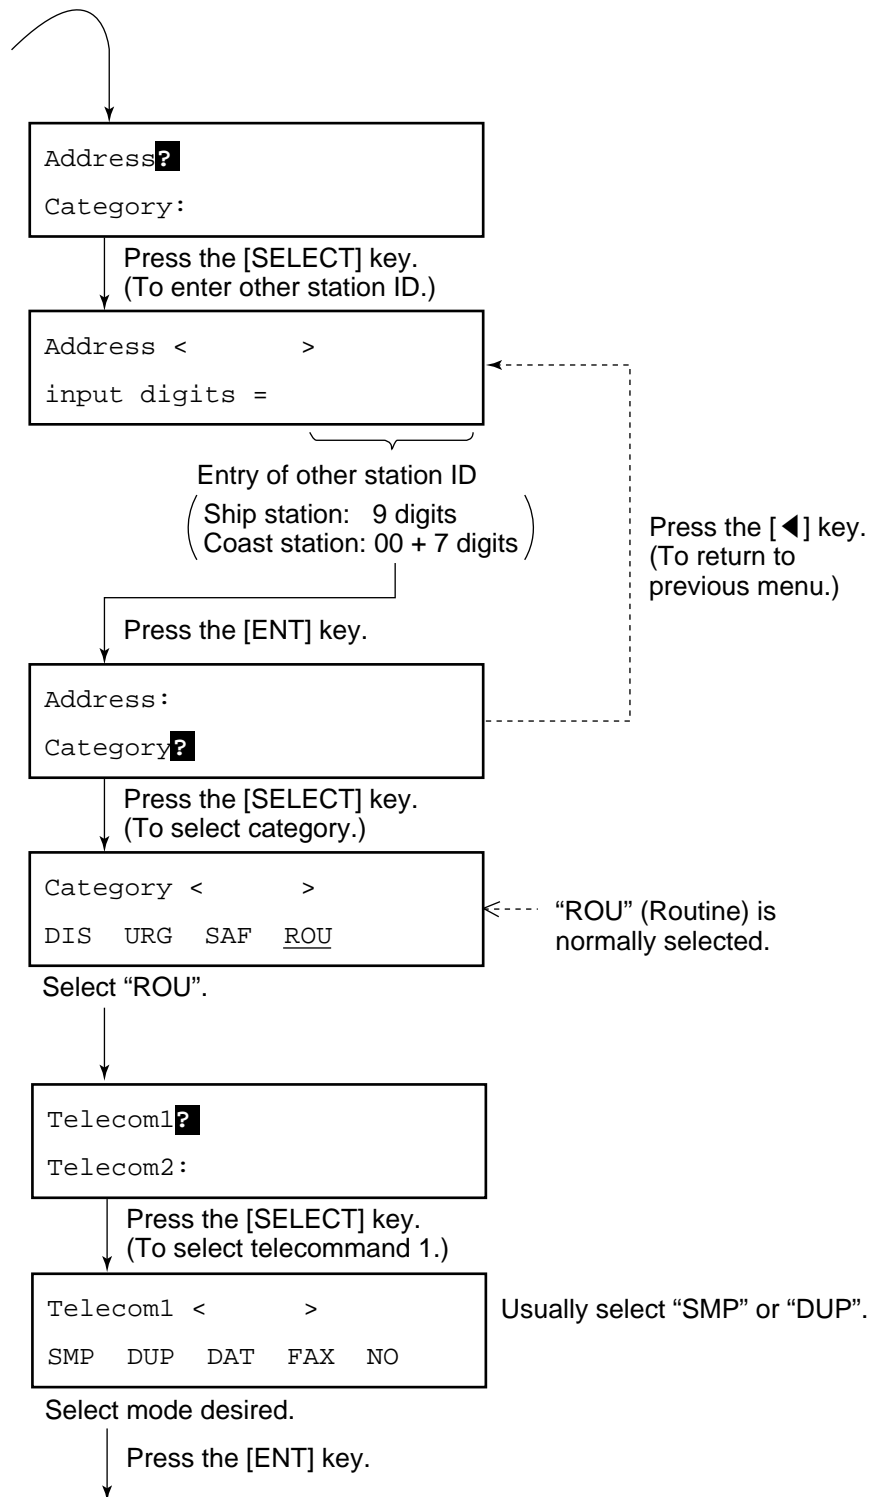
Address?
Category:

Press the [SELECT] key.
(To enter other station ID.)

Address <          >
input digits =

Entry of other station ID
Ship station: 9 digits
Coast station: 00 + 7 digits

Press the [◀] key.
(To return to previous menu.)

Press the [ENT] key.

Address:
Category?

Press the [SELECT] key.
(To select category.)

Category <          >
DIS URG SAF ROU

"ROU" (Routine) is normally selected.

Select "ROU".

Telecom1?
Telecom2:

Press the [SELECT] key.
(To select telecommand 1.)

Telecom1 <          >
SMP DUP DAT FAX NO

Usually select "SMP" or "DUP".

Select mode desired.

Press the [ENT] key.